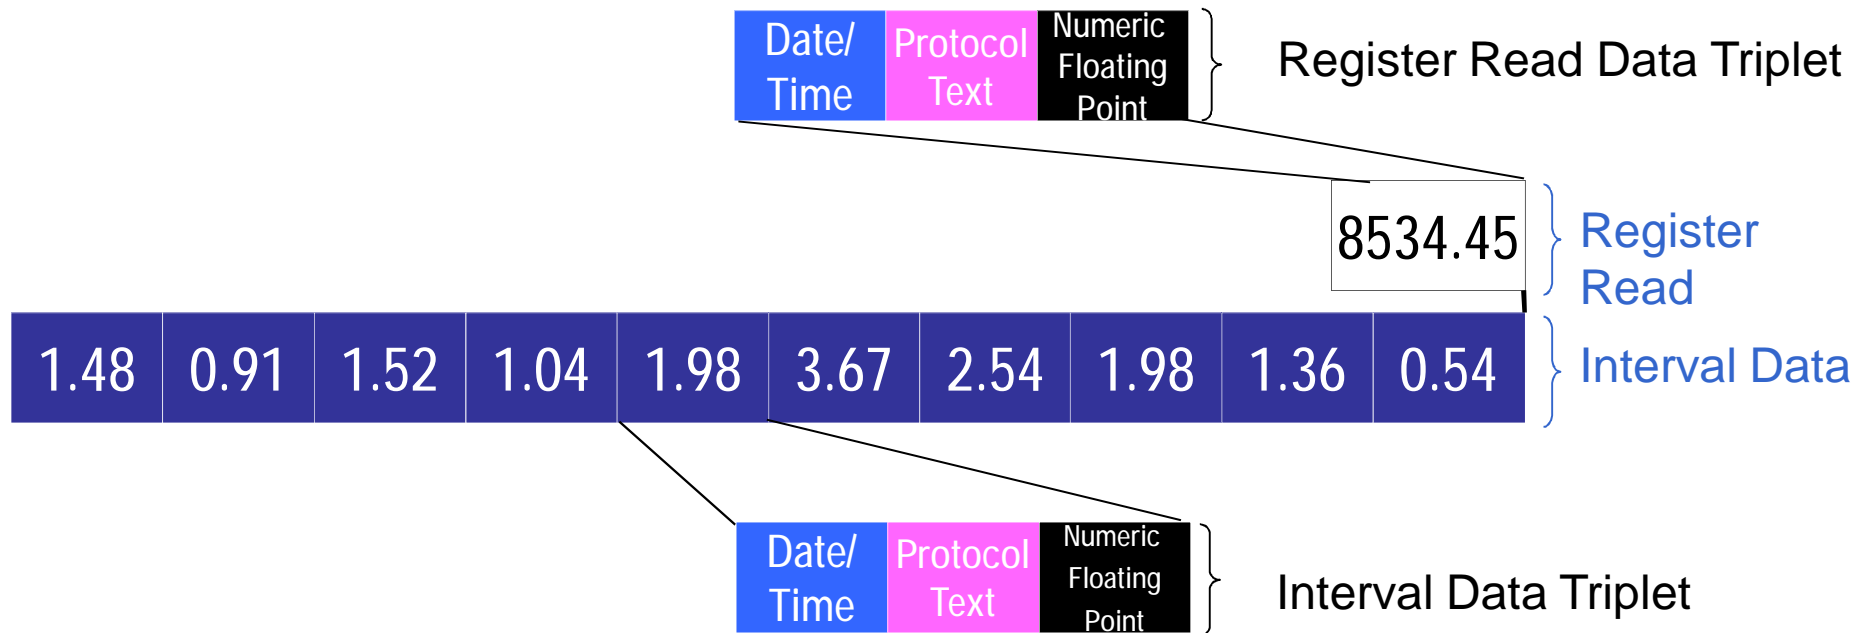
| Date/ Time | Protocol Text | Numeric Floating Point |
|---|---|---|

Register Read Data Triplet

8534.45

Register Read

| 1.48 | 0.91 | 1.52 | 1.04 | 1.98 | 3.67 | 2.54 | 1.98 | 1.36 | 0.54 |
|---|---|---|---|---|---|---|---|---|---|

Interval Data

| Date/ Time | Protocol Text | Numeric Floating Point |
|---|---|---|

Interval Data Triplet